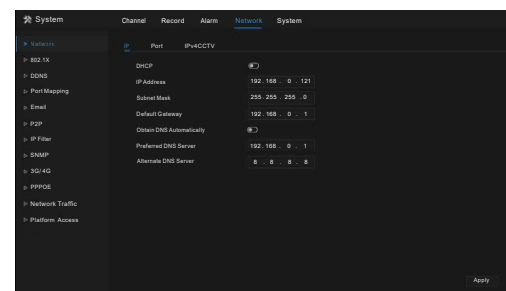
System

Channel Record Alarm Network System

▷ Network
▷ 802.1X
▷ DDNS
▷ Port Mapping
▷ Email
▷ P2P
▷ IP Filter
▷ SNMP
▷ 3G/4G
▷ PPPOE
▷ Network Traffic
▷ Platform Access

IP Port IPv4CCTV

| | |
|---|---|
| DHCP | |
| IP Address | 192 . 168 . 0 . 121 |
| Subnet Mask | 255 . 255 . 255 . 0 |
| Default Gateway | 192 . 168 . 0 . 1 |
| Obtain DNS Automatically | |
| Preferred DNS Server | 192 . 168 . 0 . 1 |
| Alternate DNS Server | 8 . 8 . 8 . 8 |

Apply